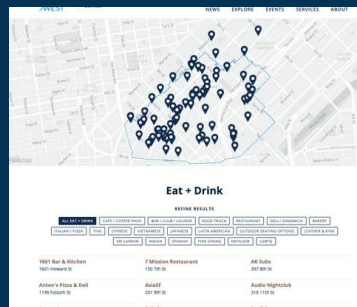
WEST

NEWS EXPLORE EVENTS SERVICES ABOUT

Eat + Drink

REFINE RESULTS

ALL EAT + DRINK | CAFE / COFFEE SHOP | BAR / CLUB / LOUNGE | FOOD TRUCK | RESTAURANT | DELI / SANDWICH | BAKERY | ITALIAN / PIZZA | THAI | CHINESE | VIETNAMESE | JAPANESE | LATIN AMERICAN | OUTDOOR SEATING OPTIONS | LEATHER & KINK | SRI LANKAN | INDIAN | SPANISH | FINE DINING | NEPALESE | LGBTQ

| 1601 Bar & Kitchen | 7 Mission Restaurant | AK Subs |
|---|---|---|
| 1601 Howard St | 150 7th St | 397 8th St |
| Anton's Pizza & Deli | AsiaSF | Audio Nightclub |
| 1196 Folsom St | 201 9th St | 316 11th St |